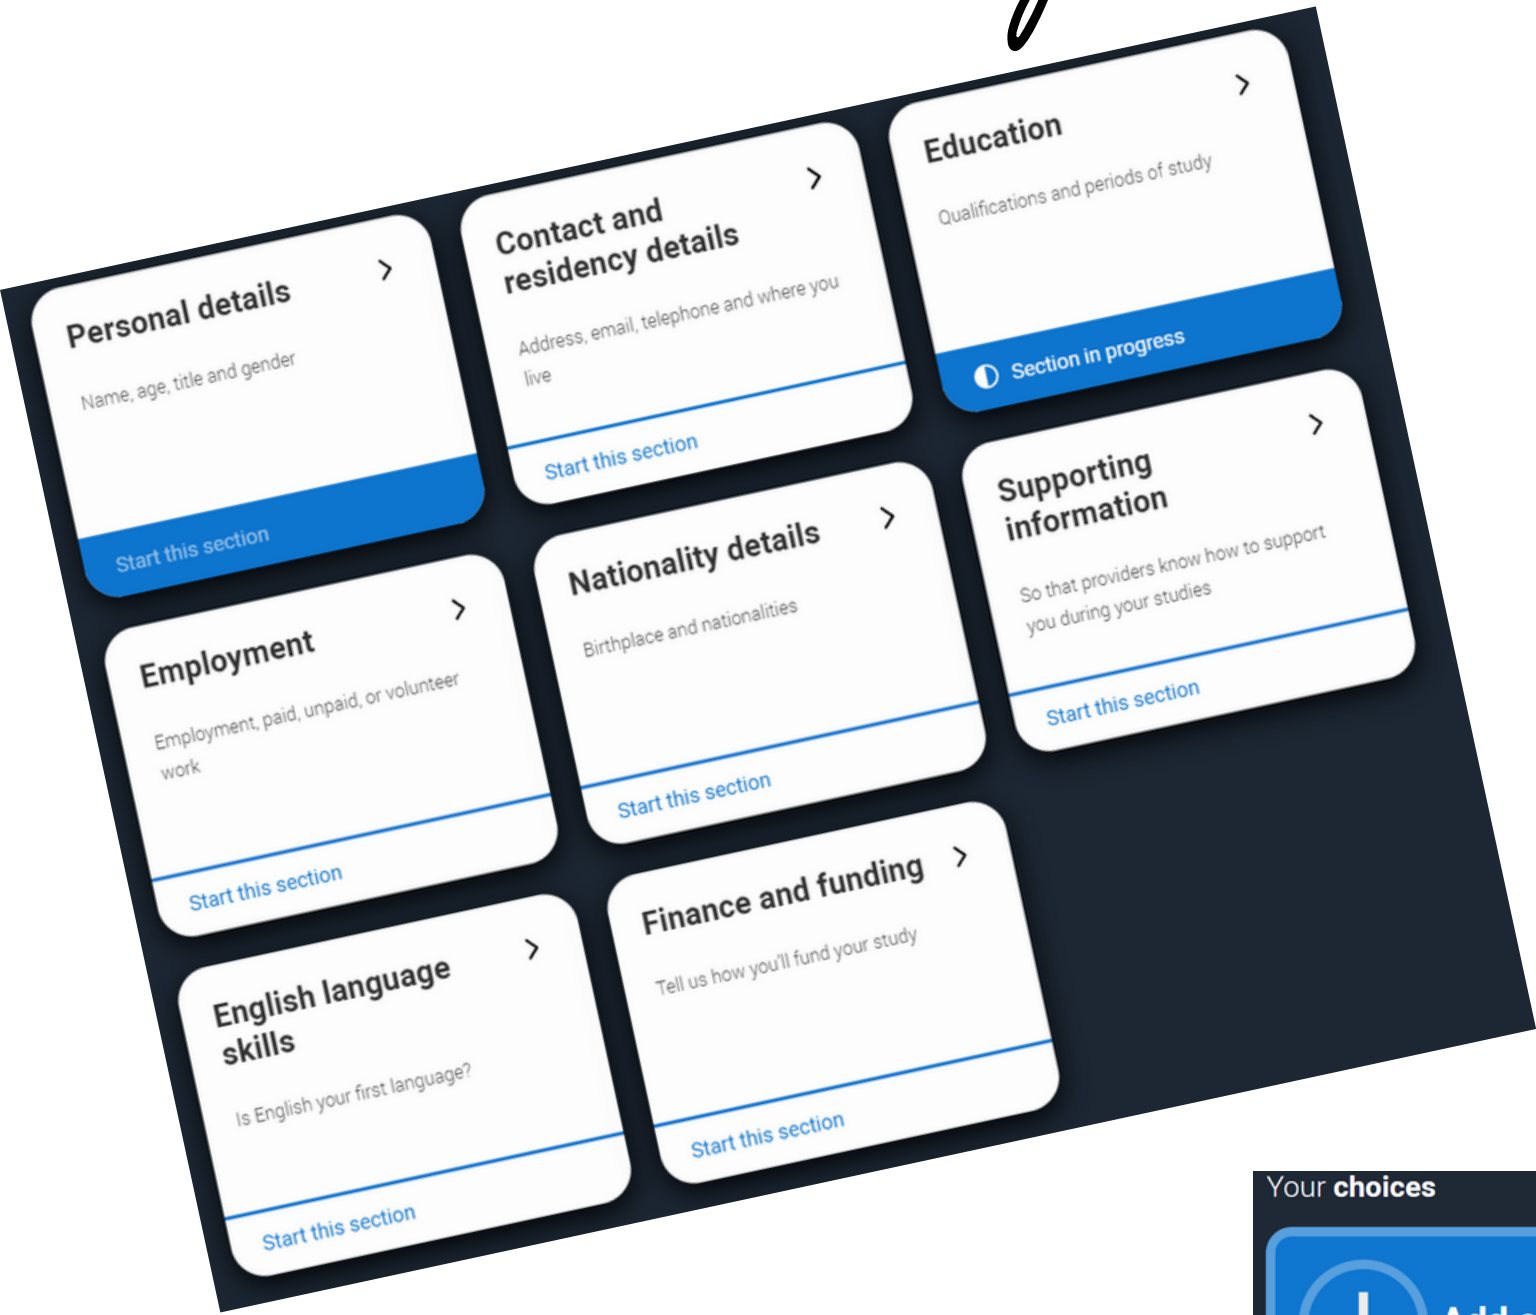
Personal details
Name, age, title and gender
Start this section

Contact and residency details
Address, email, telephone and where you live
Start this section

Education
Qualifications and periods of study
Section in progress

Employment
Employment, paid, unpaid, or volunteer work
Start this section

Nationality details
Birthplace and nationalities
Start this section

Supporting information
So that providers know how to support you during your studies
Start this section

English language skills
Is English your first language?
Start this section

Finance and funding
Tell us how you'll fund your study
Start this section

Your choices
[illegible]